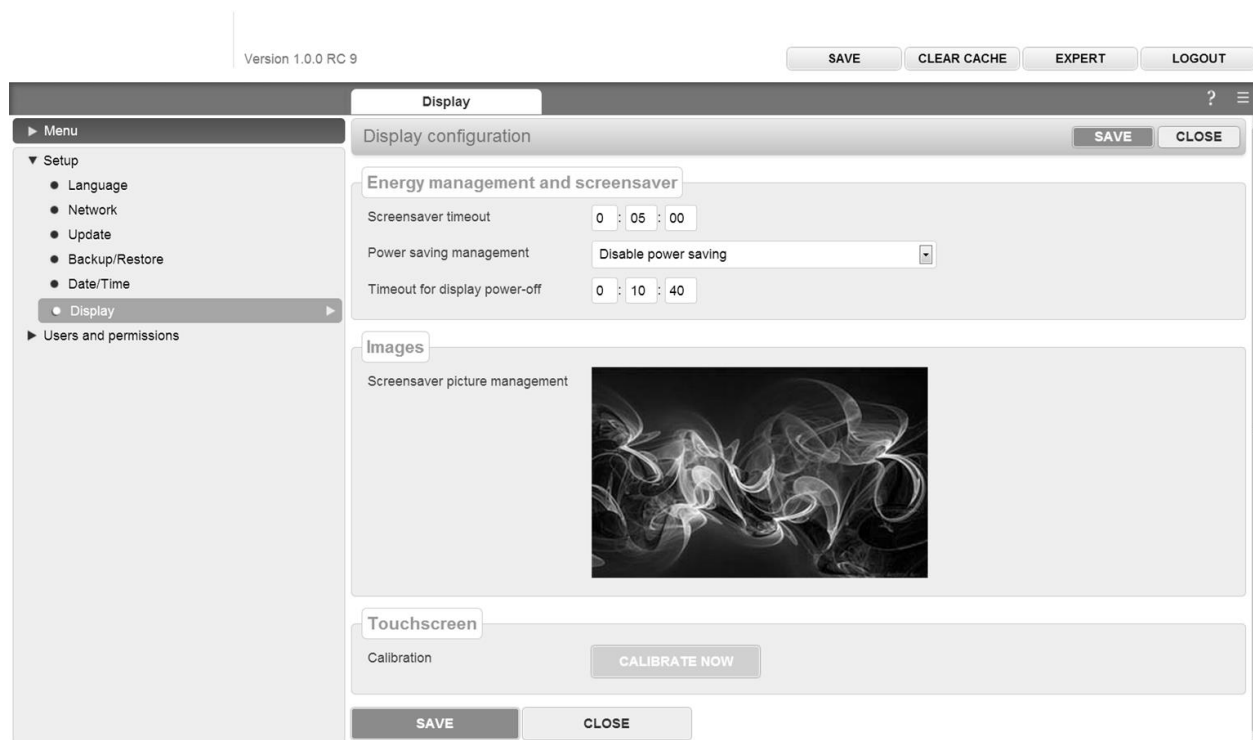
Version 1.0.0 RC 9

SAVE CLEAR CACHE EXPERT LOGOUT

Display

? ≡

► Menu

▼ Setup

● Language

● Network

● Update

● Backup/Restore

● Date/Time

● Display ►

► Users and permissions

Display configuration

SAVE CLOSE

Energy management and screensaver

Screensaver timeout 0 : 05 : 00

Power saving management Disable power saving

Timeout for display power-off 0 : 10 : 40

Images

Screensaver picture management

Touchscreen

Calibration CALIBRATE NOW

SAVE CLOSE